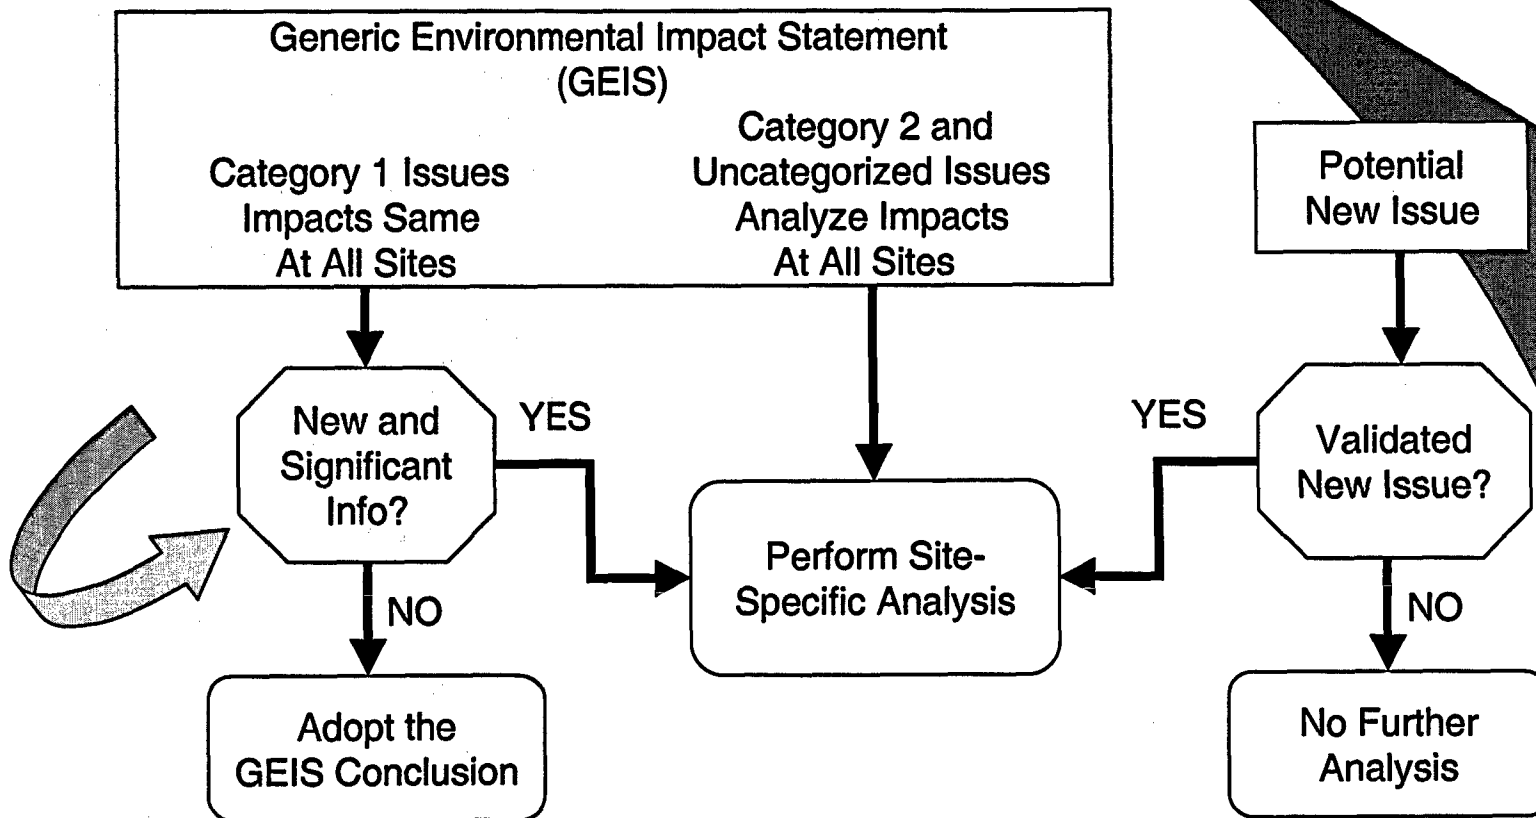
Generic Environmental Impact Statement (GEIS)

Category 1 Issues Impacts Same At All Sites

Category 2 and Uncategorized Issues Analyze Impacts At All Sites

Potential New Issue

New and Significant Info?

YES

YES

Validated New Issue?

Perform Site-Specific Analysis

NO

NO

Adopt the GEIS Conclusion

No Further Analysis